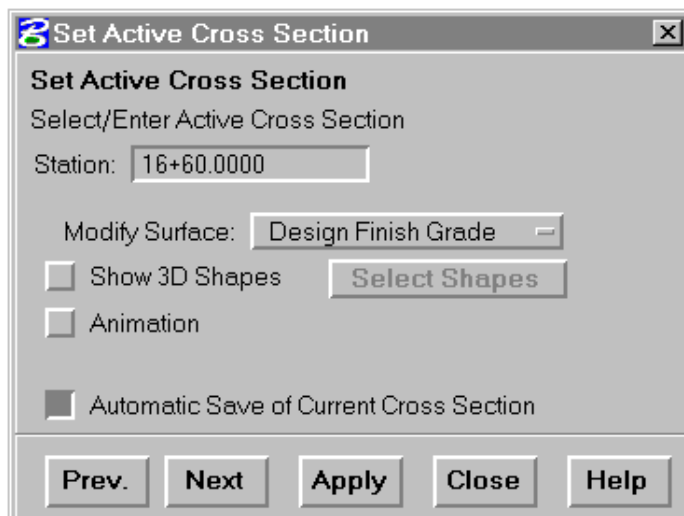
Set Active Cross Section

Set Active Cross Section

Select/Enter Active Cross Section

Station: 16+60.0000

Modify Surface: Design Finish Grade

Show 3D Shapes

Select Shapes

Animation

Automatic Save of Current Cross Section

Prev.

Next

Apply

Close

Help